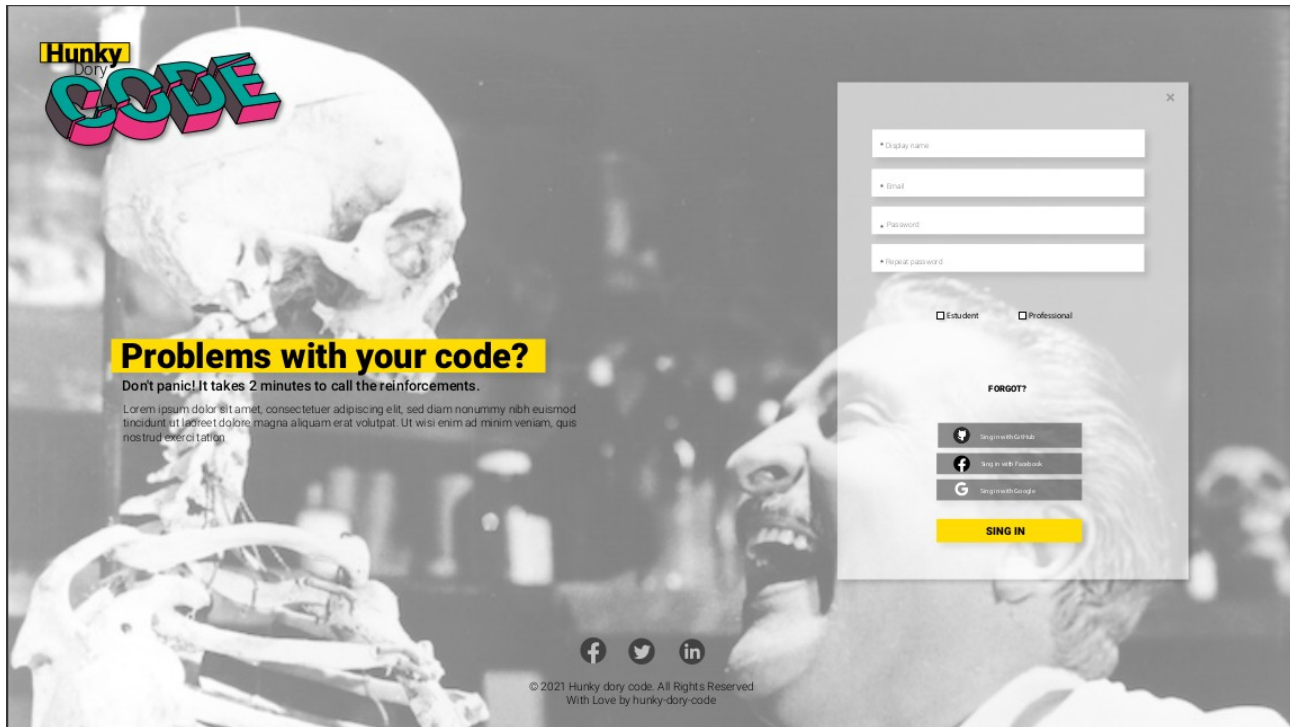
Hunky
Dory
CODE

Problems with your code?

Don't panic! It takes 2 minutes to call the reinforcements.

Lorem ipsum dolor sit amet, consectetuer adipiscing elit, sed diam nonummy nibh euismod tincidunt ut laoreet dolore magna aliquam erat volutpat. Ut wisi enim ad minim veniam, quis nostrud exercitation

×

* Display name

* Email

* Password

* Repeat password

Estudent
Professional

FORGOT?

Sing in with GitHub
Sing in with Facebook
Sing in with Google

SING IN

© 2021 Hunky dory code. All Rights Reserved
With Love by hunky-dory-code